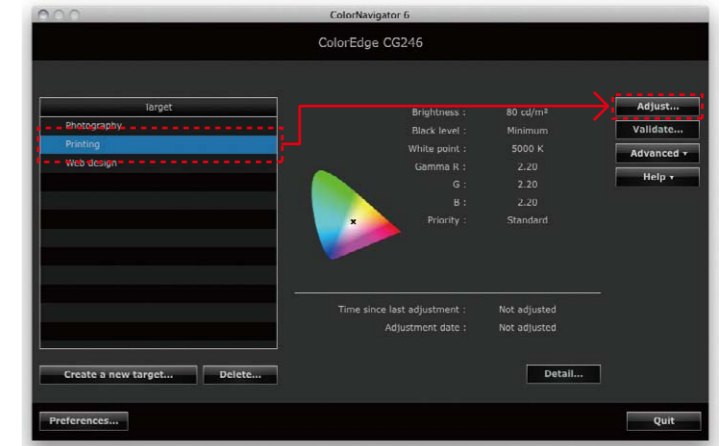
ColorNavigator 6

ColorEdge CG246

Target

Photography

Printing

Web design

Brightness : 80 cd/m²

Black level : Minimum

White point : 5000 K

Gamma R : 2.20

G : 2.20

B : 2.20

Priority : Standard

Adjust...

Validate...

Advanced ▾

Help ▾

Time since last adjustment : Not adjusted

Adjustment date : Not adjusted

Create a new target...

Delete...

Detail...

Preferences...

Quit